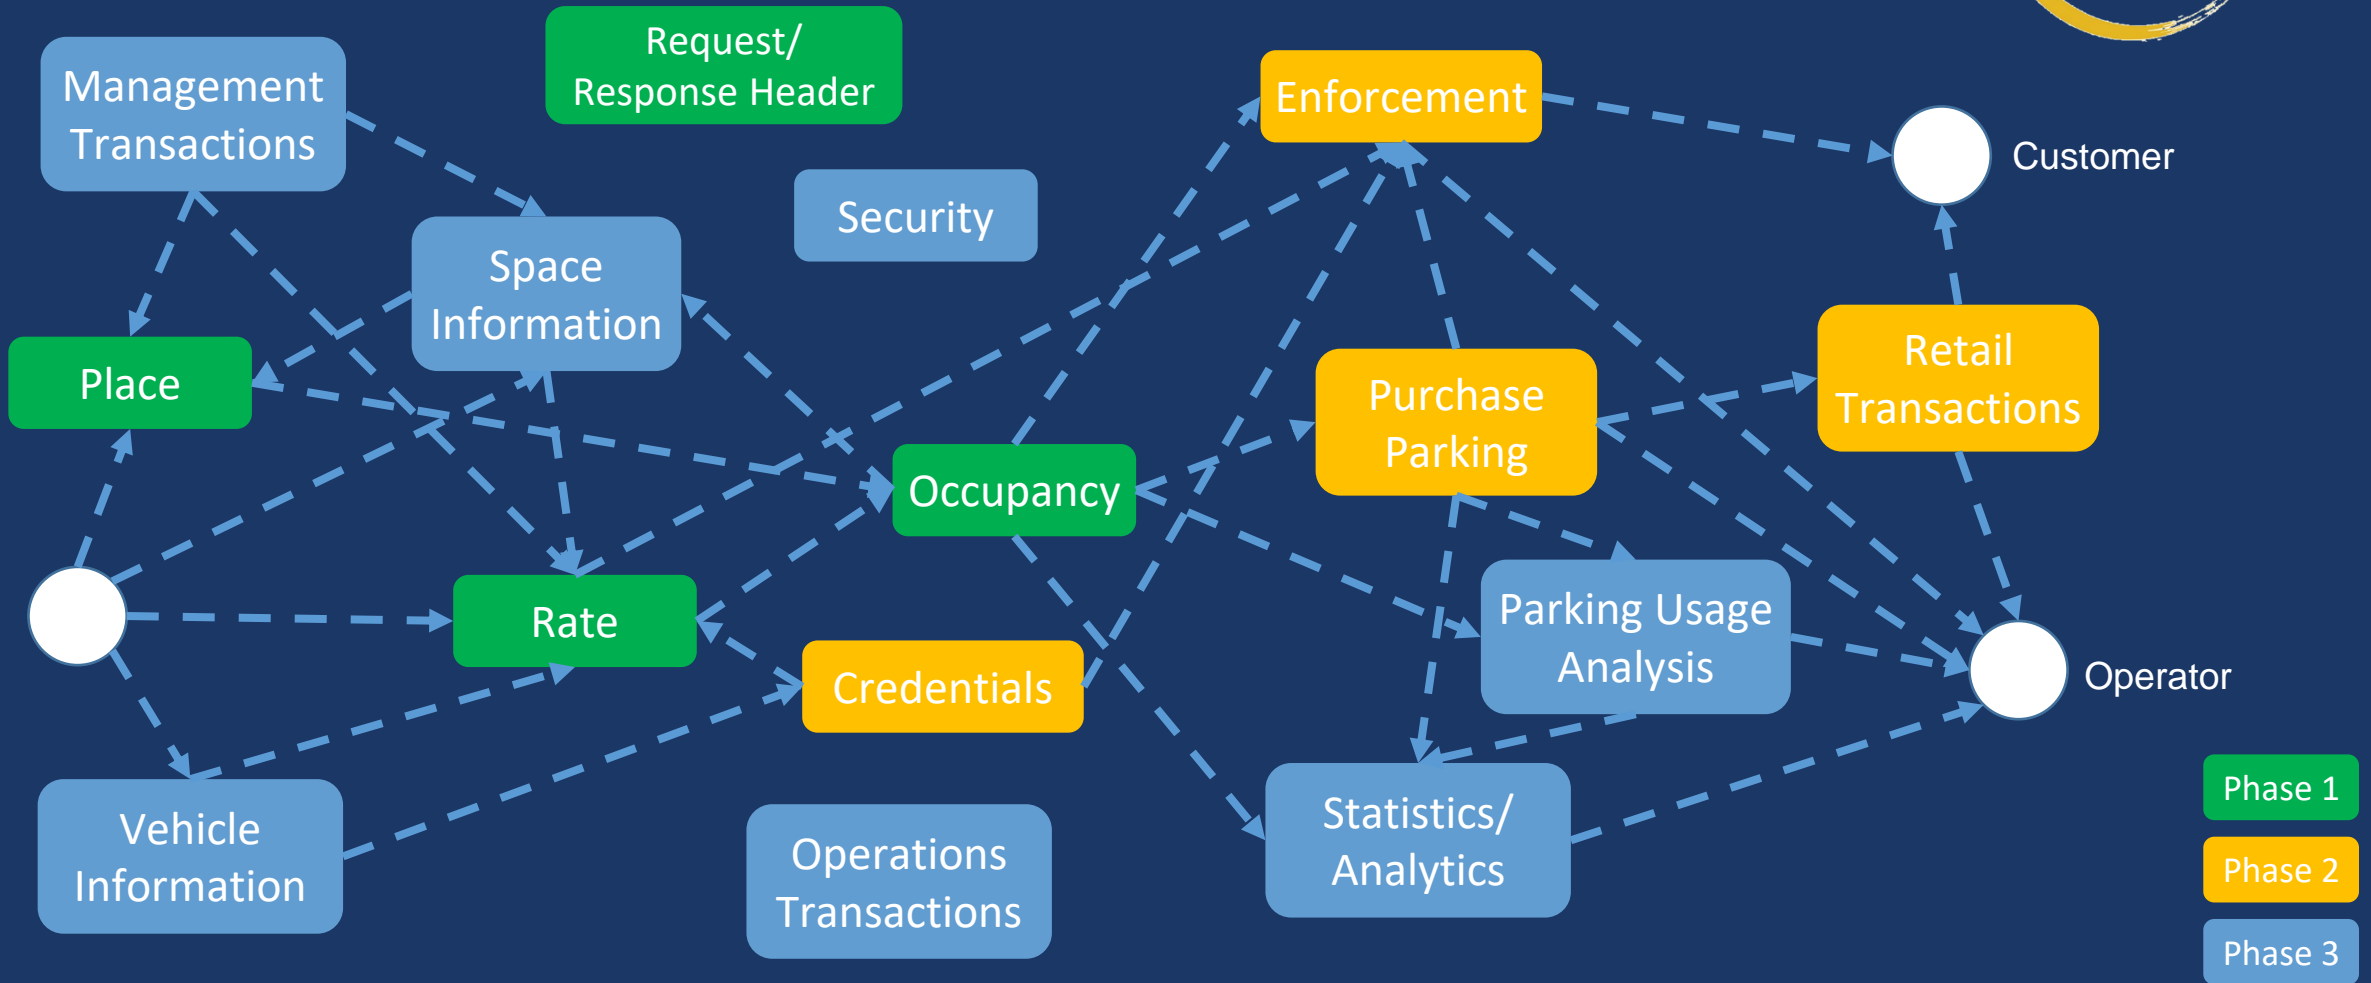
Management Transactions

Request/ Response Header

Enforcement

Customer

Security

Space Information

Place

Retail Transactions

Purchase Parking

Occupancy

Rate

Parking Usage Analysis

Operator

Credentials

Vehicle Information

Operations Transactions

Statistics/ Analytics

Phase 1

Phase 2

Phase 3